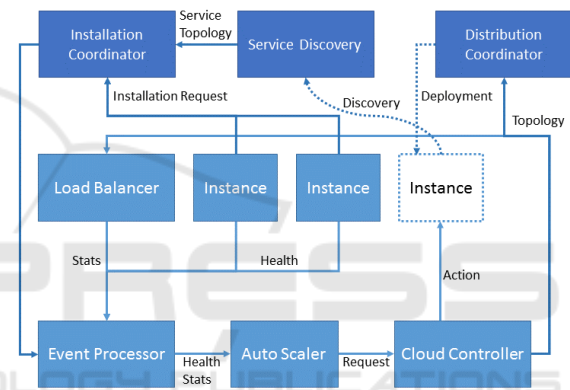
Installation Coordinator

Service Topology

Service Discovery

Distribution Coordinator

Installation Request

Discovery

Deployment

Topology

Load Balancer

Instance

Instance

Instance

Stats

Health

Action

Event Processor

Health Stats

Auto Scaler

Request

Cloud Controller